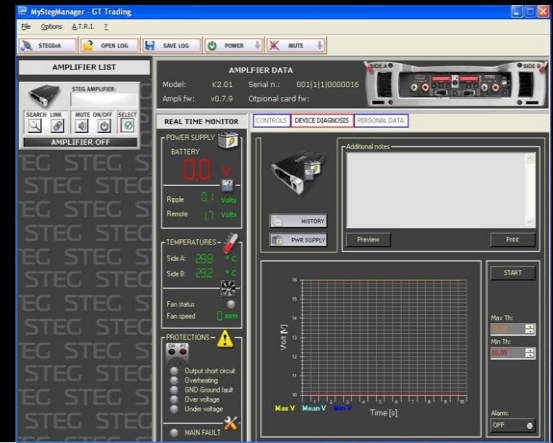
MyStegManager - GT Trading

File Options A.T.R.I. ?

STEGlink OPEN LOG SAVE LOG POWER MUTE

AMPLIFIER LIST

STEG AMPLIFIER:

SEARCH LINK MUTE ON/OFF SELECT

AMPLIFIER OFF

AMPLFIER DATA

Model: K2.01 Serial n.: 001|1|1|0000016

Ampli fw: v0.7.9 Otpional card fw:

SIDE A SIDE B

REAL TIME MONITOR

CONTROLS DEVICE DIAGNOSIS PERSONAL DATA

POWER SUPPLY

BATTERY

0.0 V

Ripple 0.1 Volts

Remote 1.1 Volts

TEMPERATURES

Side A: 26.8 °C

Side B: 29.2 °C

Fan status

Fan speed 0 rpm

PROTECTIONS

Output short circuit

Overheating

GND Ground fault

Over voltage

Under voltage

MAIN FAULT

Additional notes

HISTORY

PWR SUPPLY

Preview

Print

START

Volt [V]

Time [s]

Max V Mean V Min V

Max Th:

Min Th:

10.05

Alarm:

OFF